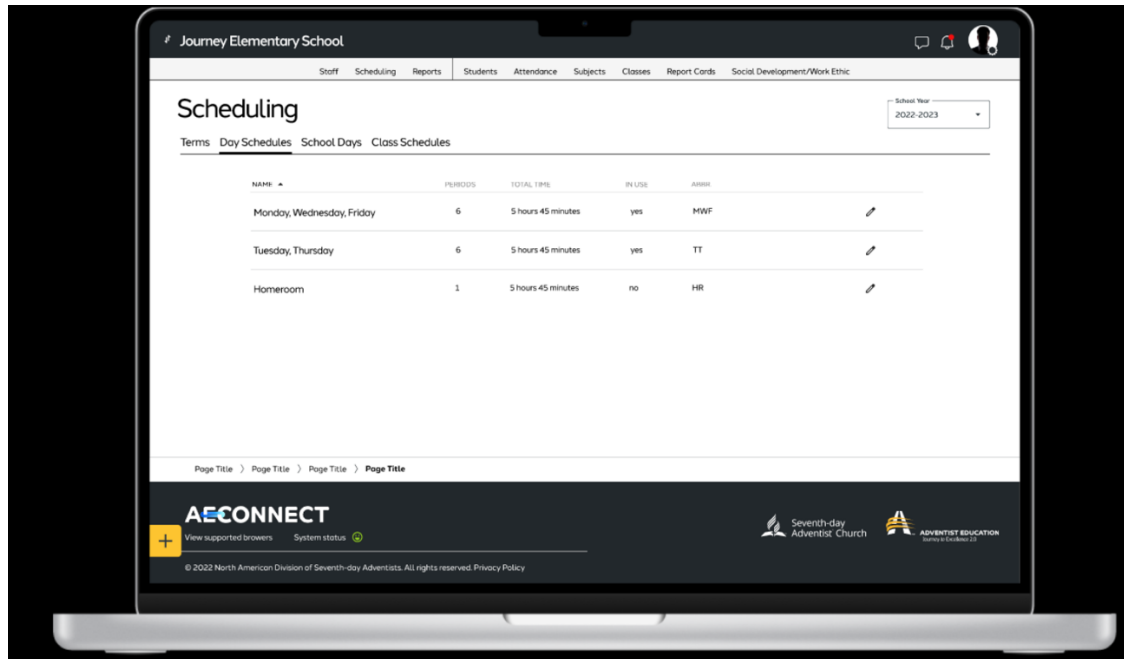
Journey Elementary School

Staff Scheduling Reports Students Attendance Subjects Classes Report Cards Social Development/Work Ethic

Scheduling

School Year
2022-2023

Terms Day Schedules School Days Class Schedules

| NAME | PERIODS | TOTAL TIME | IN USE | ABBR |
|---|---|---|---|---|
| Monday, Wednesday, Friday | 6 | 5 hours 45 minutes | yes | MWF |
| Tuesday, Thursday | 6 | 5 hours 45 minutes | yes | TT |
| Homeroom | 1 | 5 hours 45 minutes | no | HR |

Page Title 〉 Page Title 〉 Page Title 〉 Page Title

AECONNECT
View supported browers System status

Seventh-day Adventist Church
ADVENTIST EDUCATION
Journey to Excellence 2.0

© 2022 North American Division of Seventh-day Adventists. All rights reserved. Privacy Policy